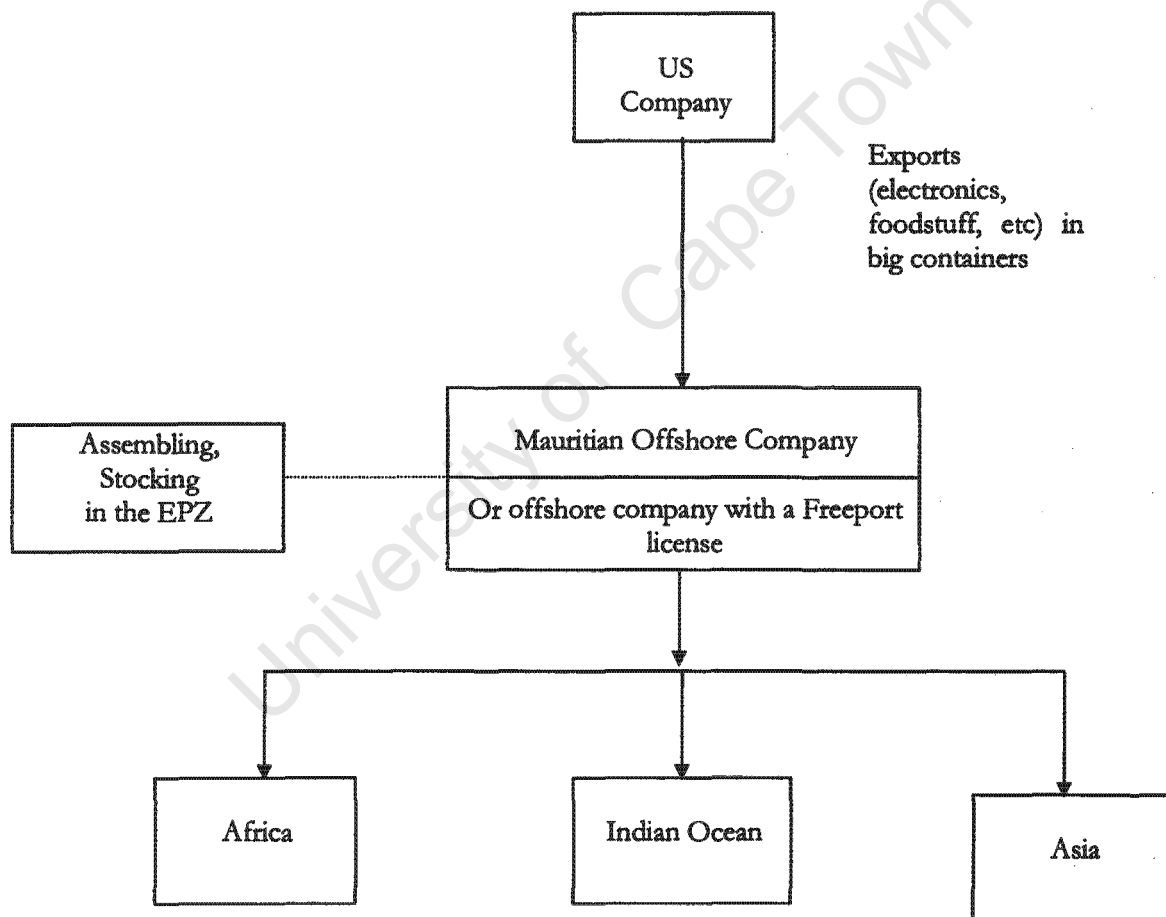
University of Cape Town

US Company

Exports (electronics, foodstuff, etc) in big containers

Assembling, Stocking in the EPZ

Mauritian Offshore Company

Or offshore company with a Freeport license

Africa

Indian Ocean

Asia